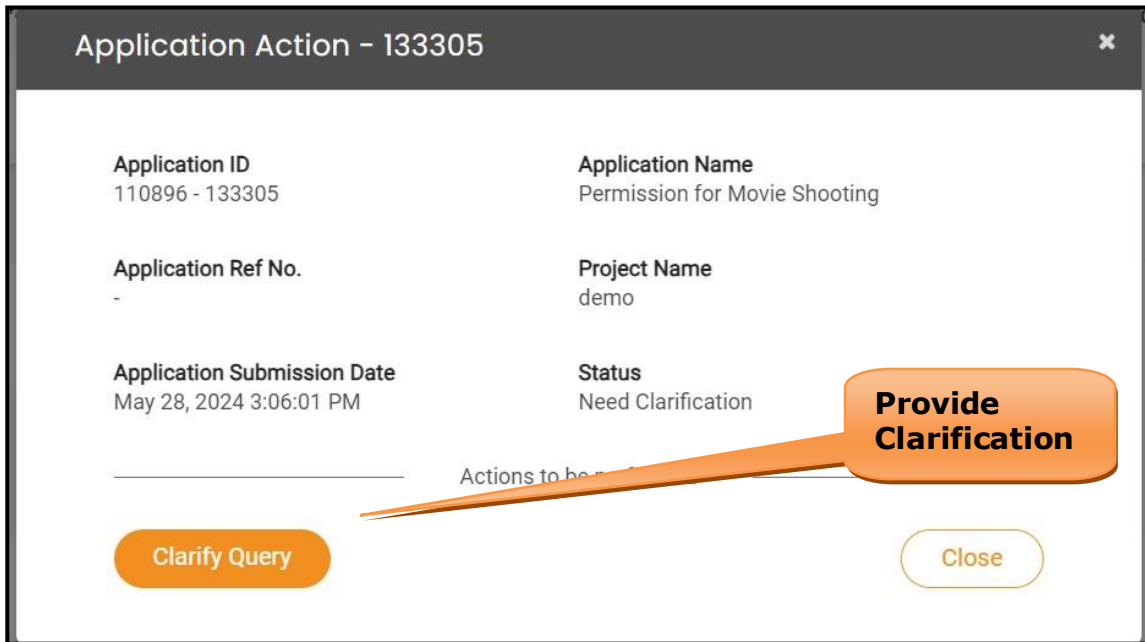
Application Action - 133305

×

Application ID
110896 - 133305

Application Name
Permission for Movie Shooting

Application Ref No.
-

Project Name
demo

Application Submission Date
May 28, 2024 3:06:01 PM

Status
Need Clarification

Provide Clarification

Actions to be p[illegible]

Clarify Query

Close